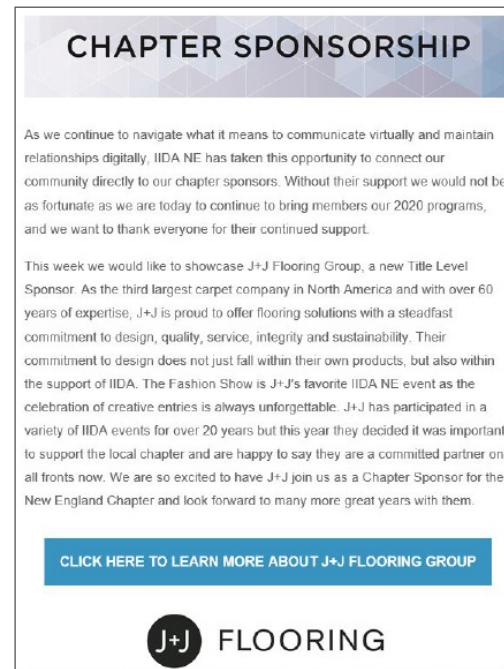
CHAPTER SPONSORSHIP

As we continue to navigate what it means to communicate virtually and maintain relationships digitally, IIDA NE has taken this opportunity to connect our community directly to our chapter sponsors. Without their support we would not be as fortunate as we are today to continue to bring members our 2020 programs, and we want to thank everyone for their continued support.

This week we would like to showcase J+J Flooring Group, a new Title Level Sponsor. As the third largest carpet company in North America and with over 60 years of expertise, J+J is proud to offer flooring solutions with a steadfast commitment to design, quality, service, integrity and sustainability. Their commitment to design does not just fall within their own products, but also within the support of IIDA. The Fashion Show is J+J's favorite IIDA NE event as the celebration of creative entries is always unforgettable. J+J has participated in a variety of IIDA events for over 20 years but this year they decided it was important to support the local chapter and are happy to say they are a committed partner on all fronts now. We are so excited to have J+J join us as a Chapter Sponsor for the New England Chapter and look forward to many more great years with them.

CLICK HERE TO LEARN MORE ABOUT J+J FLOORING GROUP

J+J FLOORING